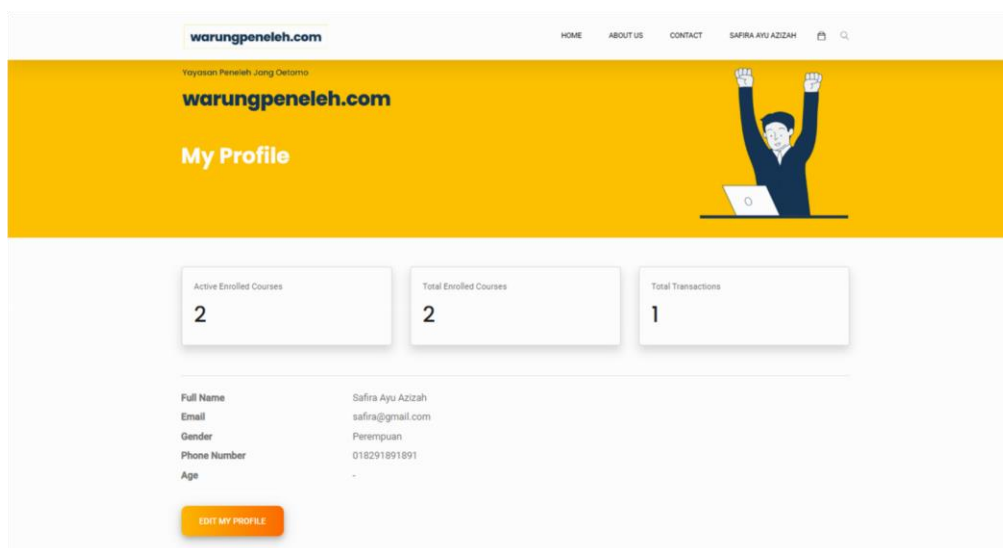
warungpeneleh.com

HOME ABOUT US CONTACT SAFIRA AYU AZIZAH

Yayasan Peneleh Jang Oetomo

warungpeneleh.com

My Profile

Active Enrolled Courses
2

Total Enrolled Courses
2

Total Transactions
1

Full Name Safira Ayu Azizah
Email safira@gmail.com
Gender Perempuan
Phone Number 018291891891
Age -

EDIT MY PROFILE